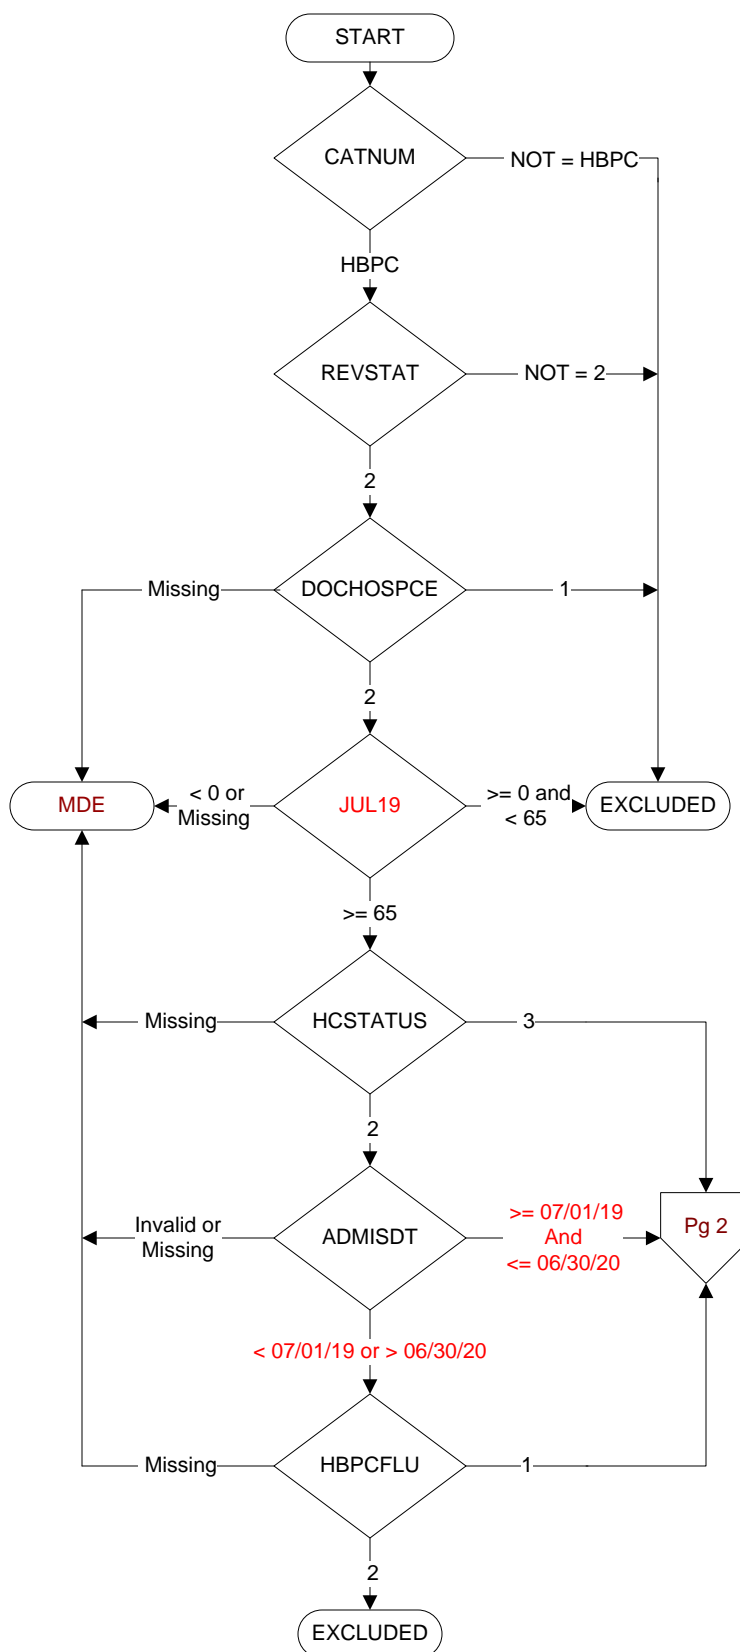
START

CATNUM

NOT = HBPC

HBPC

REVSTAT

NOT = 2

2

Missing

DOCHOSPCE

1

2

MDE

< 0 or Missing

JUL19

>= 0 and < 65

EXCLUDED

>= 65

Missing

HCSTATUS

3

2

Invalid or Missing

ADMISDT

>= 07/01/19 And <= 06/30/20

Pg 2

< 07/01/19 or > 06/30/20

Missing

HBPCFLU

1

2

EXCLUDED